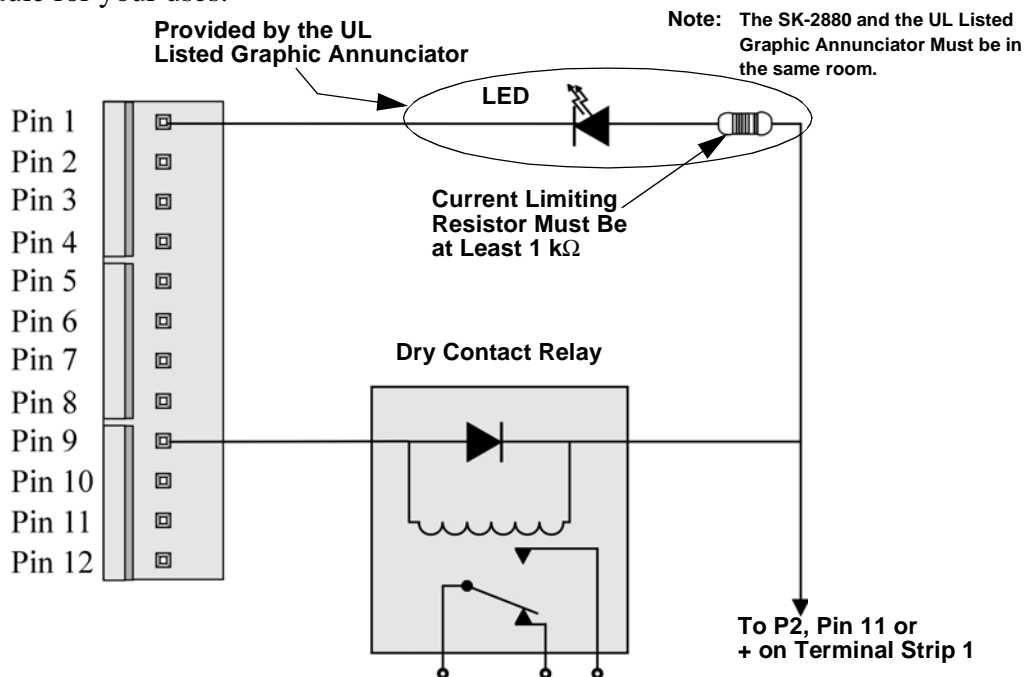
Provided by the UL Listed Graphic Annunciator

Note: The SK-2880 and the UL Listed Graphic Annunciator Must be in the same room.

LED

Pin 1
Pin 2
Pin 3
Pin 4
Pin 5
Pin 6
Pin 7
Pin 8
Pin 9
Pin 10
Pin 11
Pin 12

Current Limiting Resistor Must Be at Least 1 k$\Omega$

Dry Contact Relay

To P2, Pin 11 or + on Terminal Strip 1